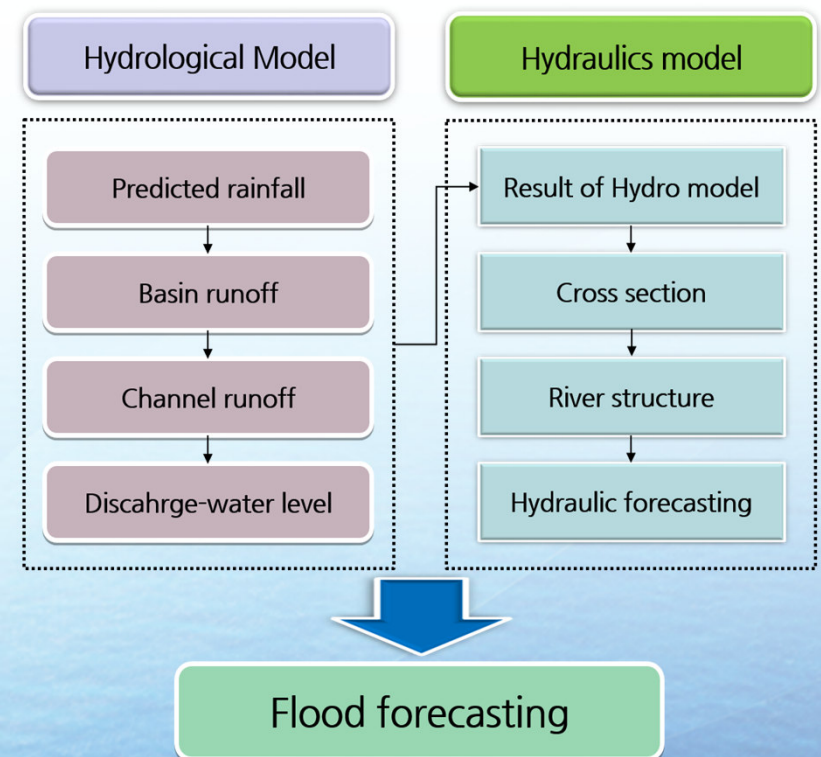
Hydrological Model

Predicted rainfall

Basin runoff

Channel runoff

Discahrge-water level

Hydraulics model

Result of Hydro model

Cross section

River structure

Hydraulic forecasting

Flood forecasting